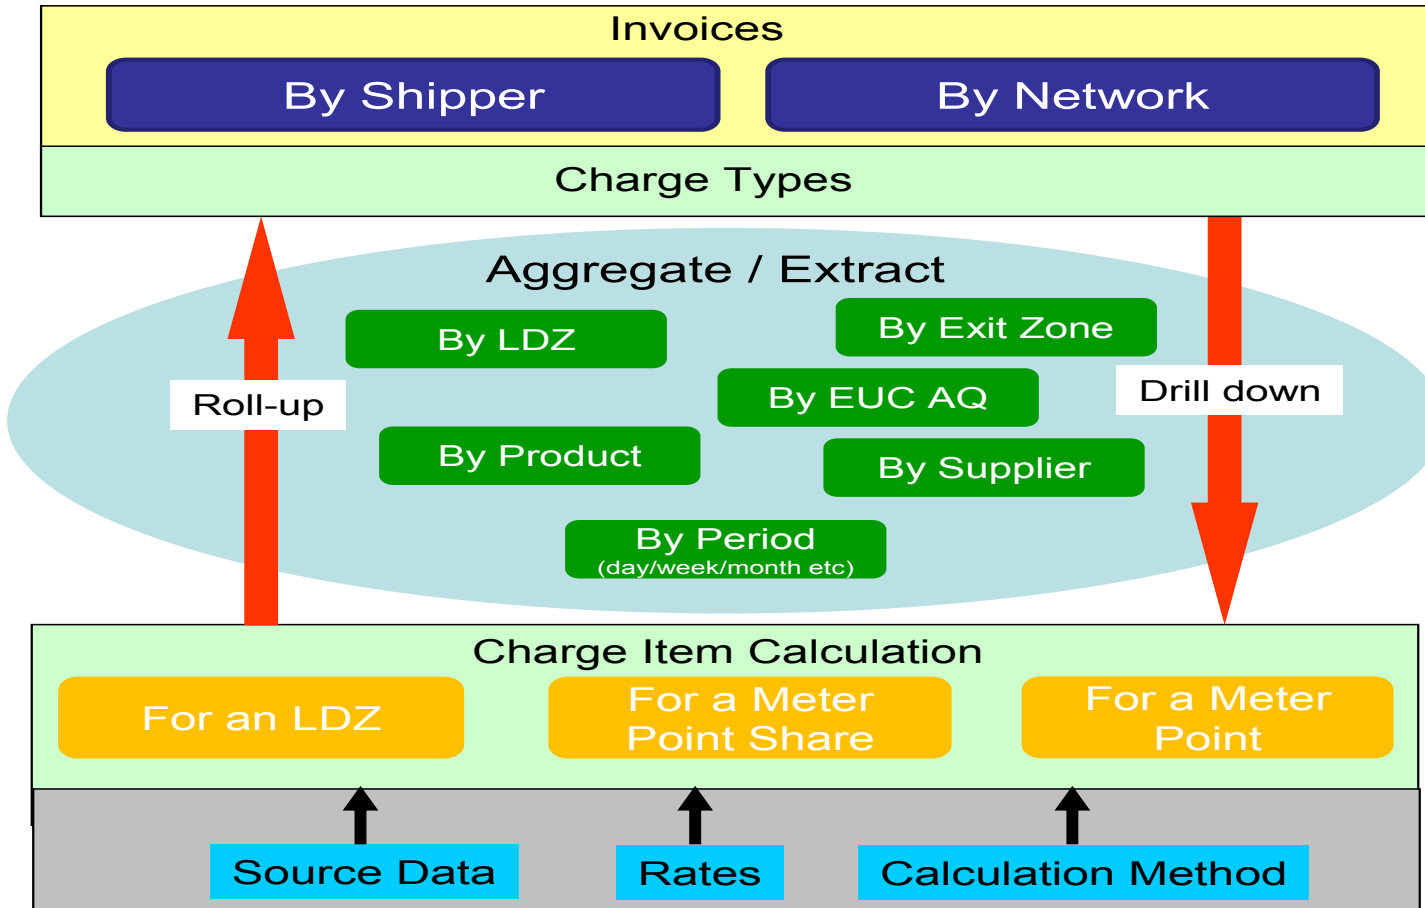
Invoices

By Shipper

By Network

Charge Types

Aggregate / Extract

Roll-up

By LDZ

By Exit Zone

By EUC AQ

Drill down

By Product

By Supplier

By Period
(day/week/month etc)

Charge Item Calculation

For an LDZ

For a Meter Point Share

For a Meter Point

Source Data

Rates

Calculation Method